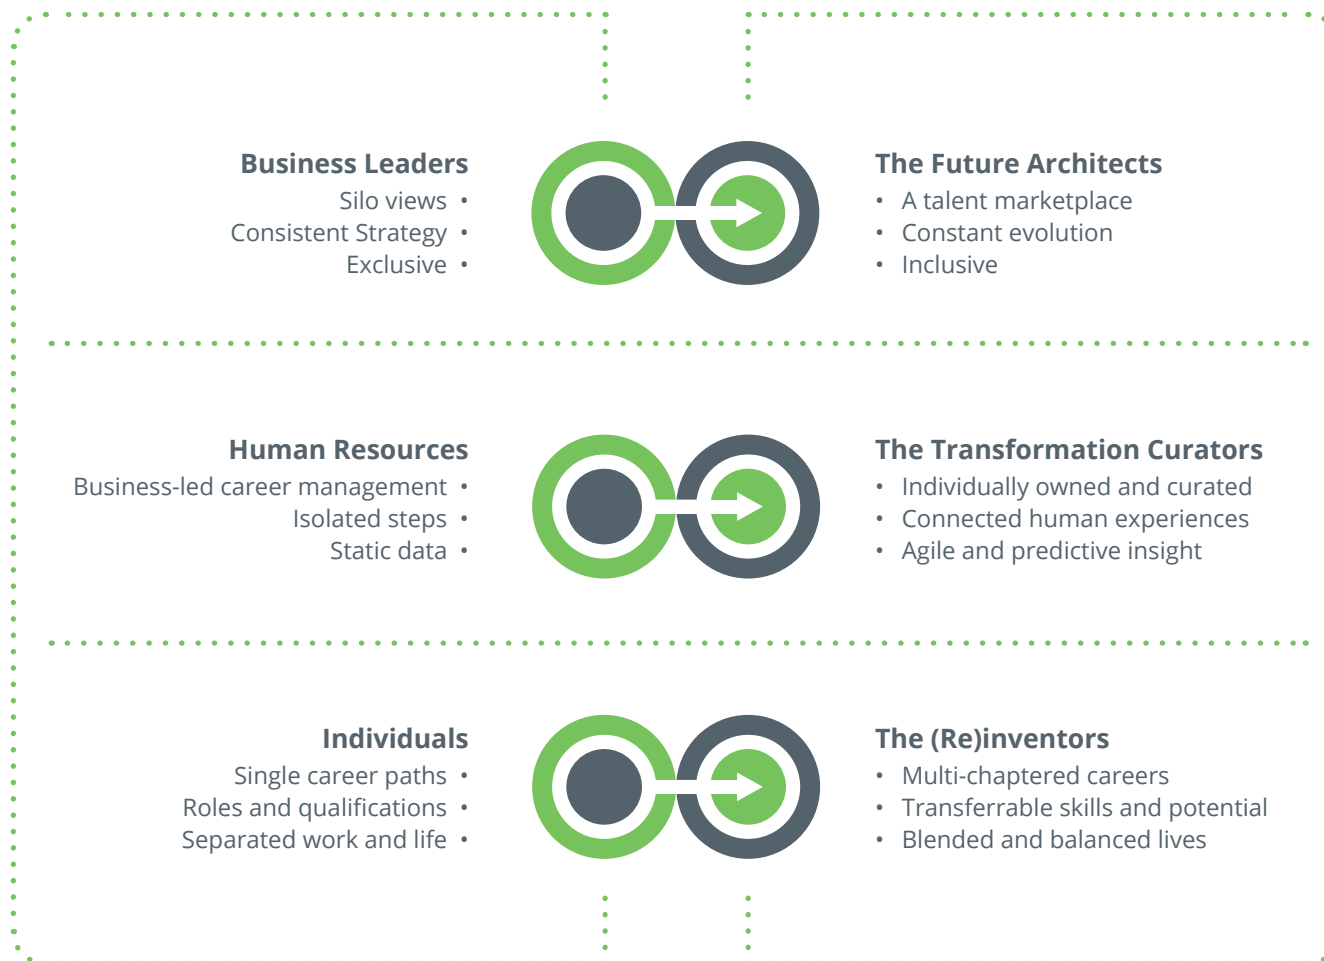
Business Leaders
Silo views •
Consistent Strategy •
Exclusive •

The Future Architects
• A talent marketplace
• Constant evolution
• Inclusive

Human Resources
Business-led career management •
Isolated steps •
Static data •

The Transformation Curators
• Individually owned and curated
• Connected human experiences
• Agile and predictive insight

Individuals
Single career paths •
Roles and qualifications •
Separated work and life •

The (Re)inventors
• Multi-chaptered careers
• Transferrable skills and potential
• Blended and balanced lives